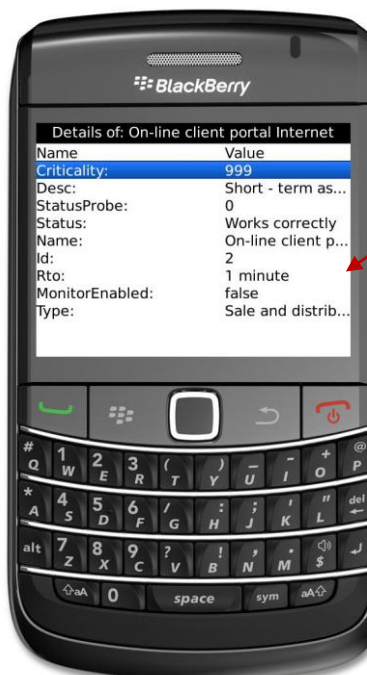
BlackBerry

Details of: On-line client portal Internet

| Name | Value |
|---|---|
| Criticality: | 999 |
| Desc: | Short - term as... |
| StatusProbe: | 0 |
| Status: | Works correctly |
| Name: | On-line client p... |
| Id: | 2 |
| Rto: | 1 minute |
| MonitorEnabled: | false |
| Type: | Sale and distrib... |

# Q 1 W 2 E 3 R ( T ) Y _ U - I + O @ P
* A 4 S 5 D 6 F / G : H ; J ' K " L del
alt 7 Z 8 X 9 C ? V ! B , N . M $
aA 0 space sym aA